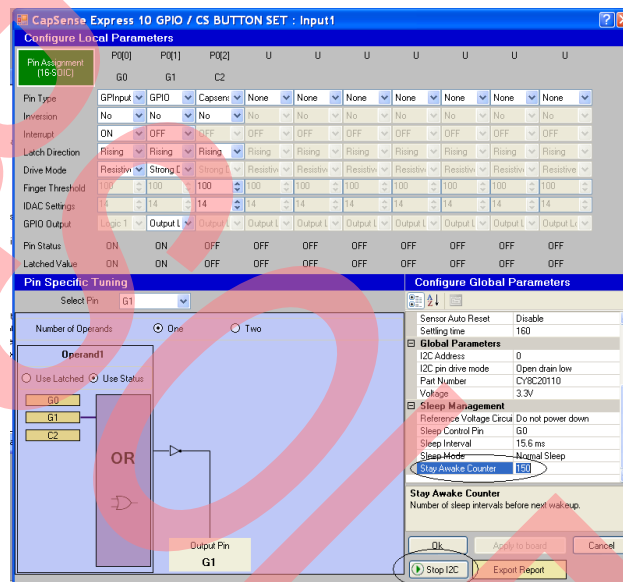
CapSense Express 10 GPIO / CS BUTTON SET : Input1

Configure Local Parameters

Pin Assignment (16-SOIC)

| | P0[0] G0 | P0[1] G1 | P0[2] C2 | U | U | U | U | U | U | U |
|---|---|---|---|---|---|---|---|---|---|---|
| Pin Type | GPInput | GPIO | Capsens | None | None | None | None | None | None | None |
| Inversion | No | No | No | No | No | No | No | No | No | No |
| Interrupt | ON | OFF | OFF | OFF | OFF | OFF | OFF | OFF | OFF | OFF |
| Latch Direction | Rising | Rising | Rising | Rising | Rising | Rising | Rising | Rising | Rising | Rising |
| Drive Mode | Resistiv | Strong D | Strong D | Resistiv | Resistiv | Resistiv | Resistiv | Resistiv | Resistiv | Resistiv |
| Finger Threshold | 100 | 100 | 100 | 100 | 100 | 100 | 100 | 100 | 100 | 100 |
| IDAC Settings | 14 | 14 | 14 | 14 | 14 | 14 | 14 | 14 | 14 | 14 |
| GPIO Output | Logic 1 | Output L | Output L | Output L | Output L | Output L | Output L | Output L | Output L | Output L |
| Pin Status | ON | ON | OFF | OFF | OFF | OFF | OFF | OFF | OFF | OFF |
| Latched Value | ON | ON | OFF | OFF | OFF | OFF | OFF | OFF | OFF | OFF |

Pin Specific Tuning

Select Pin G1

Number of Operands One Two

Operand1

Use Latched Use Status

G0
G1
C2

OR

Output Pin
G1

Configure Global Parameters

| | |
|---|---|
| Sensor Auto Reset | Disable |
| Settling time | 160 |
| **Global Parameters** | |
| I2C Address | 0 |
| I2C pin drive mode | Open drain low |
| Part Number | CY8C20110 |
| Voltage | 3.3V |
| **Sleep Management** | |
| Reference Voltage Circui | Do not power down |
| Sleep Control Pin | G0 |
| Sleep Interval | 15.6 ms |
| Sleep Mode | Normal Sleep |
| Stay Awake Counter | 150 |

Stay Awake Counter
Number of sleep intervals before next wakeup.

Ok Apply to board Cancel

Stop I2C Export Report